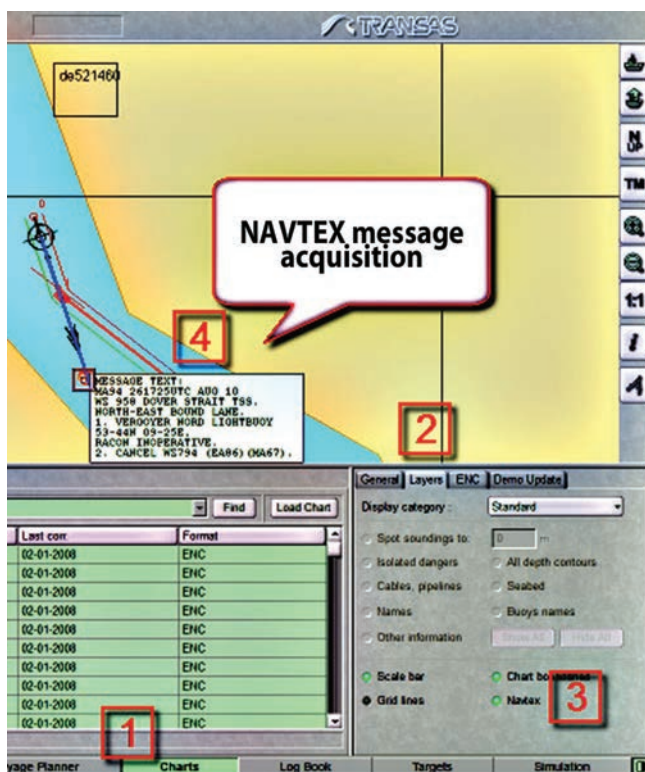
TRANSAS

de521460

NAVTEX message acquisition

4

MESSAGE TEXT:
WA94 261725UTC AUG 10
WS 950 DOVER STRAIT TSS.
NORTH-EAST BOUND LANE.
1. VERGOYER NORD LIGHTBUOY
53-44N 09-25E.
RACON INOPERATIVE.
2. CANCEL WS794 (EA86)(WA67).

2

Find
Load Chart

| Last corr. | Format |
|---|---|
| 02-01-2008 | ENC |
| 02-01-2008 | ENC |
| 02-01-2008 | ENC |
| 02-01-2008 | ENC |
| 02-01-2008 | ENC |
| 02-01-2008 | ENC |
| 02-01-2008 | ENC |
| 02-01-2008 | ENC |
| 02-01-2008 | ENC |
| 02-01-2008 | ENC |

General | Layers | ENC | Demo Update

Display category: Standard

Spot soundings to: 0 m
Isolated dangers
All depth contours
Cables, pipelines
Seabed
Names
Buoys names
Other information
Show All
Hide All

Scale bar
Chart bo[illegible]
Grid lines
Navtex

3

1

yage Planner | Charts | Log Book | Targets | Simulation